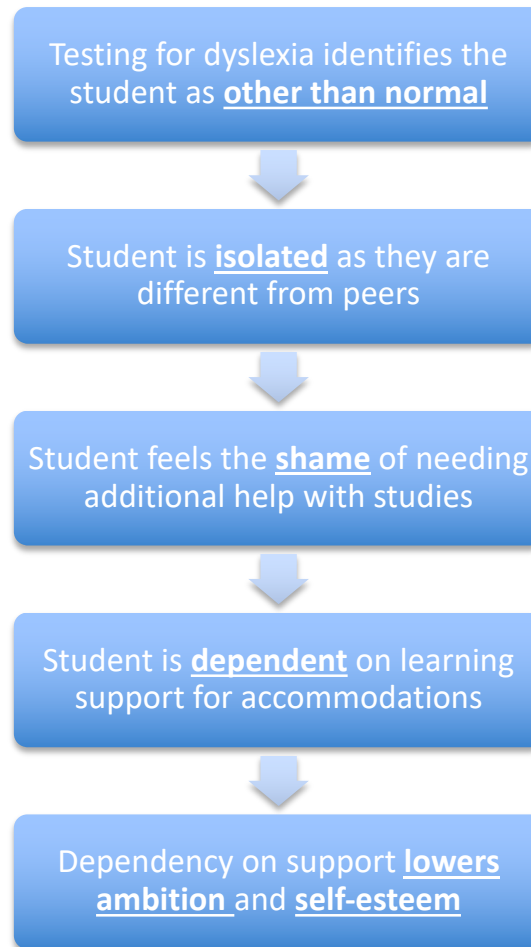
Testing for dyslexia identifies the student as **other than normal**

Student is **isolated** as they are different from peers

Student feels the **shame** of needing additional help with studies

Student is **dependent** on learning support for accommodations

Dependency on support **lowers ambition** and **self-esteem**